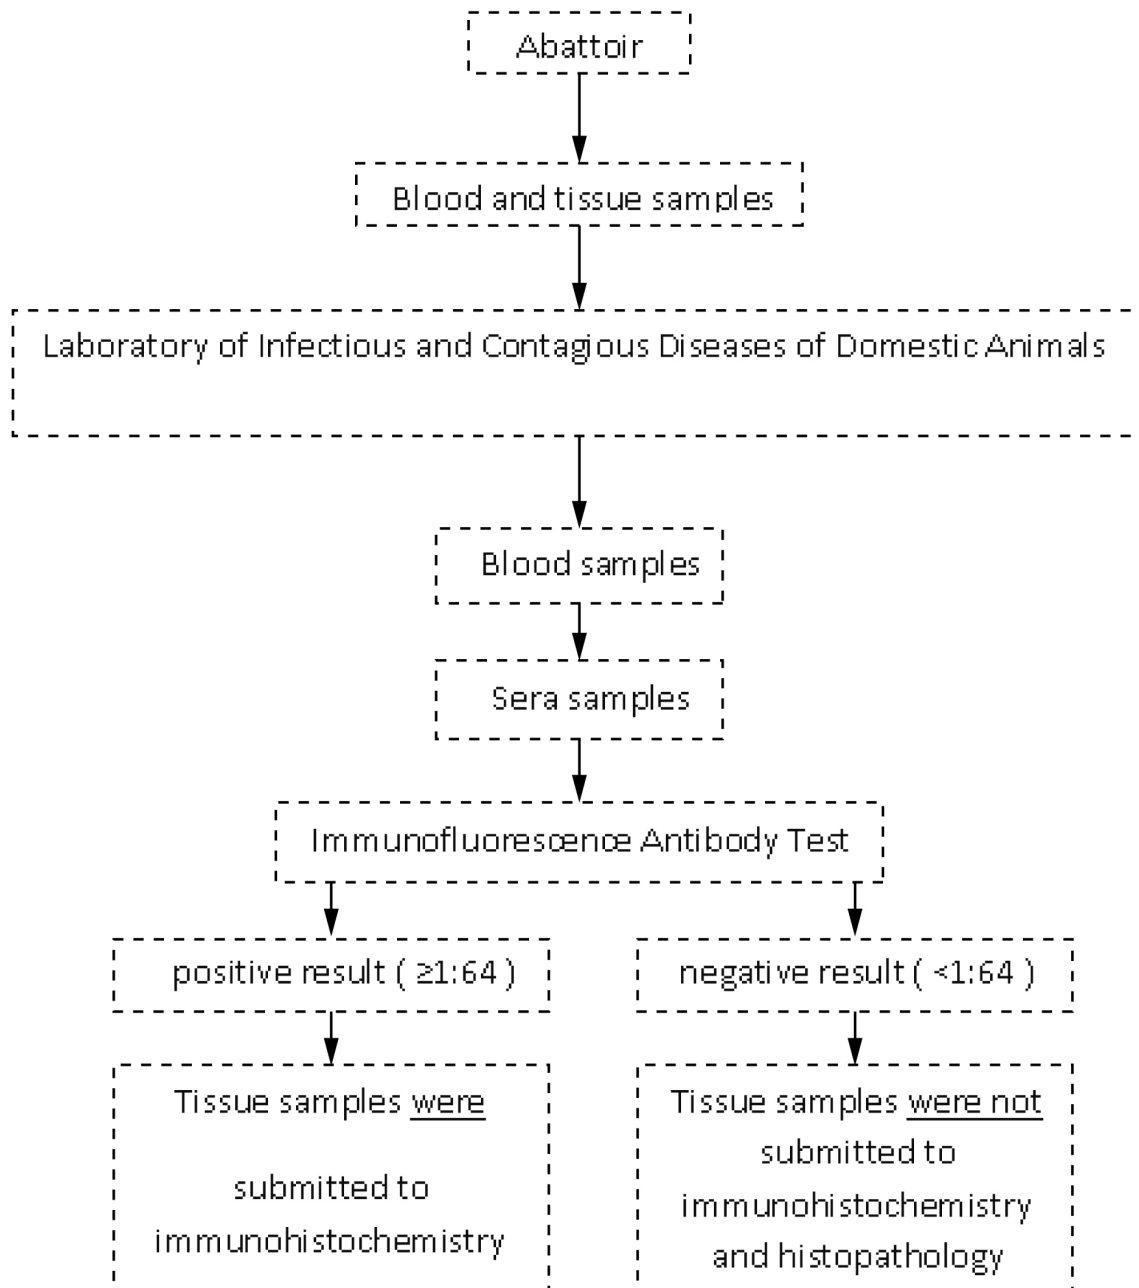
Abattoir

Blood and tissue samples

Laboratory of Infectious and Contagious Diseases of Domestic Animals

Blood samples

Sera samples

Immunofluorescence Antibody Test

positive result ( ≥1:64 )

negative result ( <1:64 )

Tissue samples were

submitted to immunohistochemistry

Tissue samples were not submitted to immunohistochemistry and histopathology